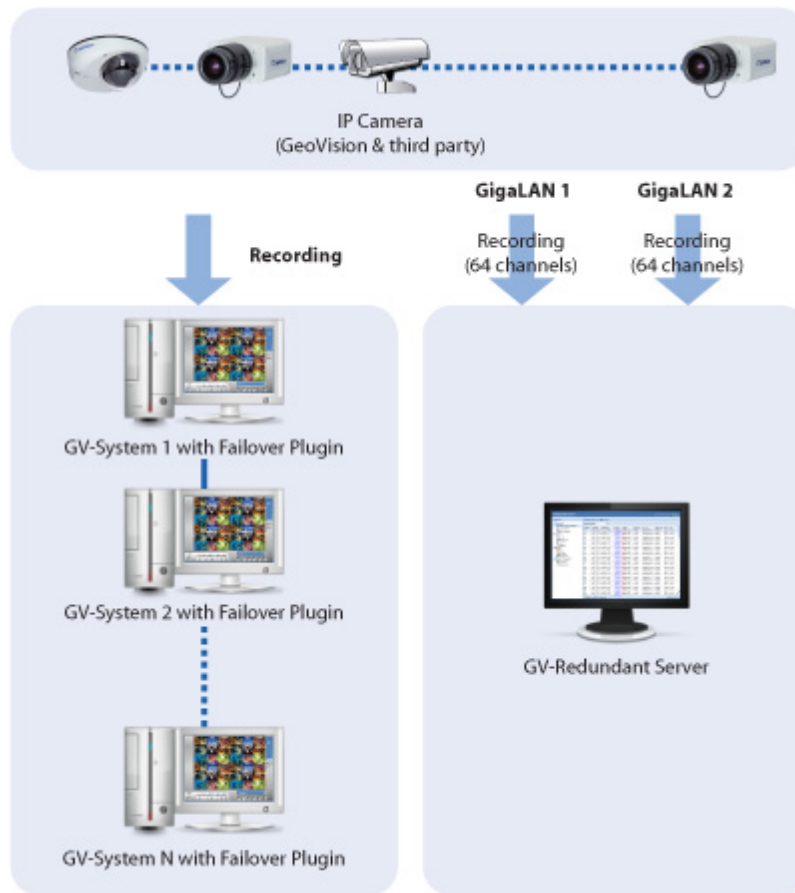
IP Camera
(GeoVision & third party)

Recording

GigaLAN 1

Recording
(64 channels)

GigaLAN 2

Recording
(64 channels)

GV-System 1 with Failover Plugin

GV-System 2 with Failover Plugin

GV-System N with Failover Plugin

GV-Redundant Server